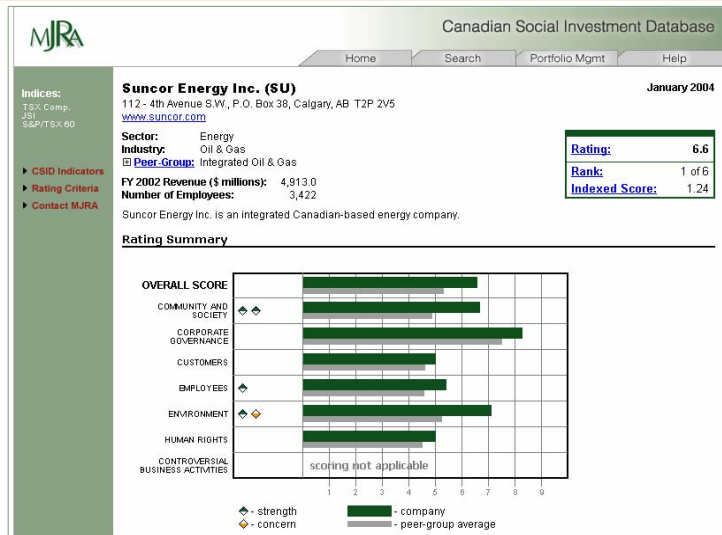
MJRA

Canadian Social Investment Database

Home | Search | Portfolio Mgmt | Help

Indices:
TSX Comp.
JSI
S&P/TSX 60

CSID Indicators
Rating Criteria
Contact MJRA

Suncor Energy Inc. (SU)
112 - 4th Avenue S.W., P.O. Box 38, Calgary, AB T2P 2V5
www.suncor.com

January 2004

Sector: Energy
Industry: Oil & Gas
Peer-Group: Integrated Oil & Gas

FY 2002 Revenue ($ millions): 4,913.0
Number of Employees: 3,422

| Rating: | 6.6 |
|---|---|
| Rank: | 1 of 6 |
| Indexed Score: | 1.24 |

Suncor Energy Inc. is an integrated Canadian-based energy company.

Rating Summary

OVERALL SCORE
COMMUNITY AND SOCIETY
CORPORATE GOVERNANCE
CUSTOMERS
EMPLOYEES
ENVIRONMENT
HUMAN RIGHTS
CONTROVERSIAL BUSINESS ACTIVITIES

scoring not applicable

1 2 3 4 5 6 7 8 9

- strength
- concern
- company
- peer-group average